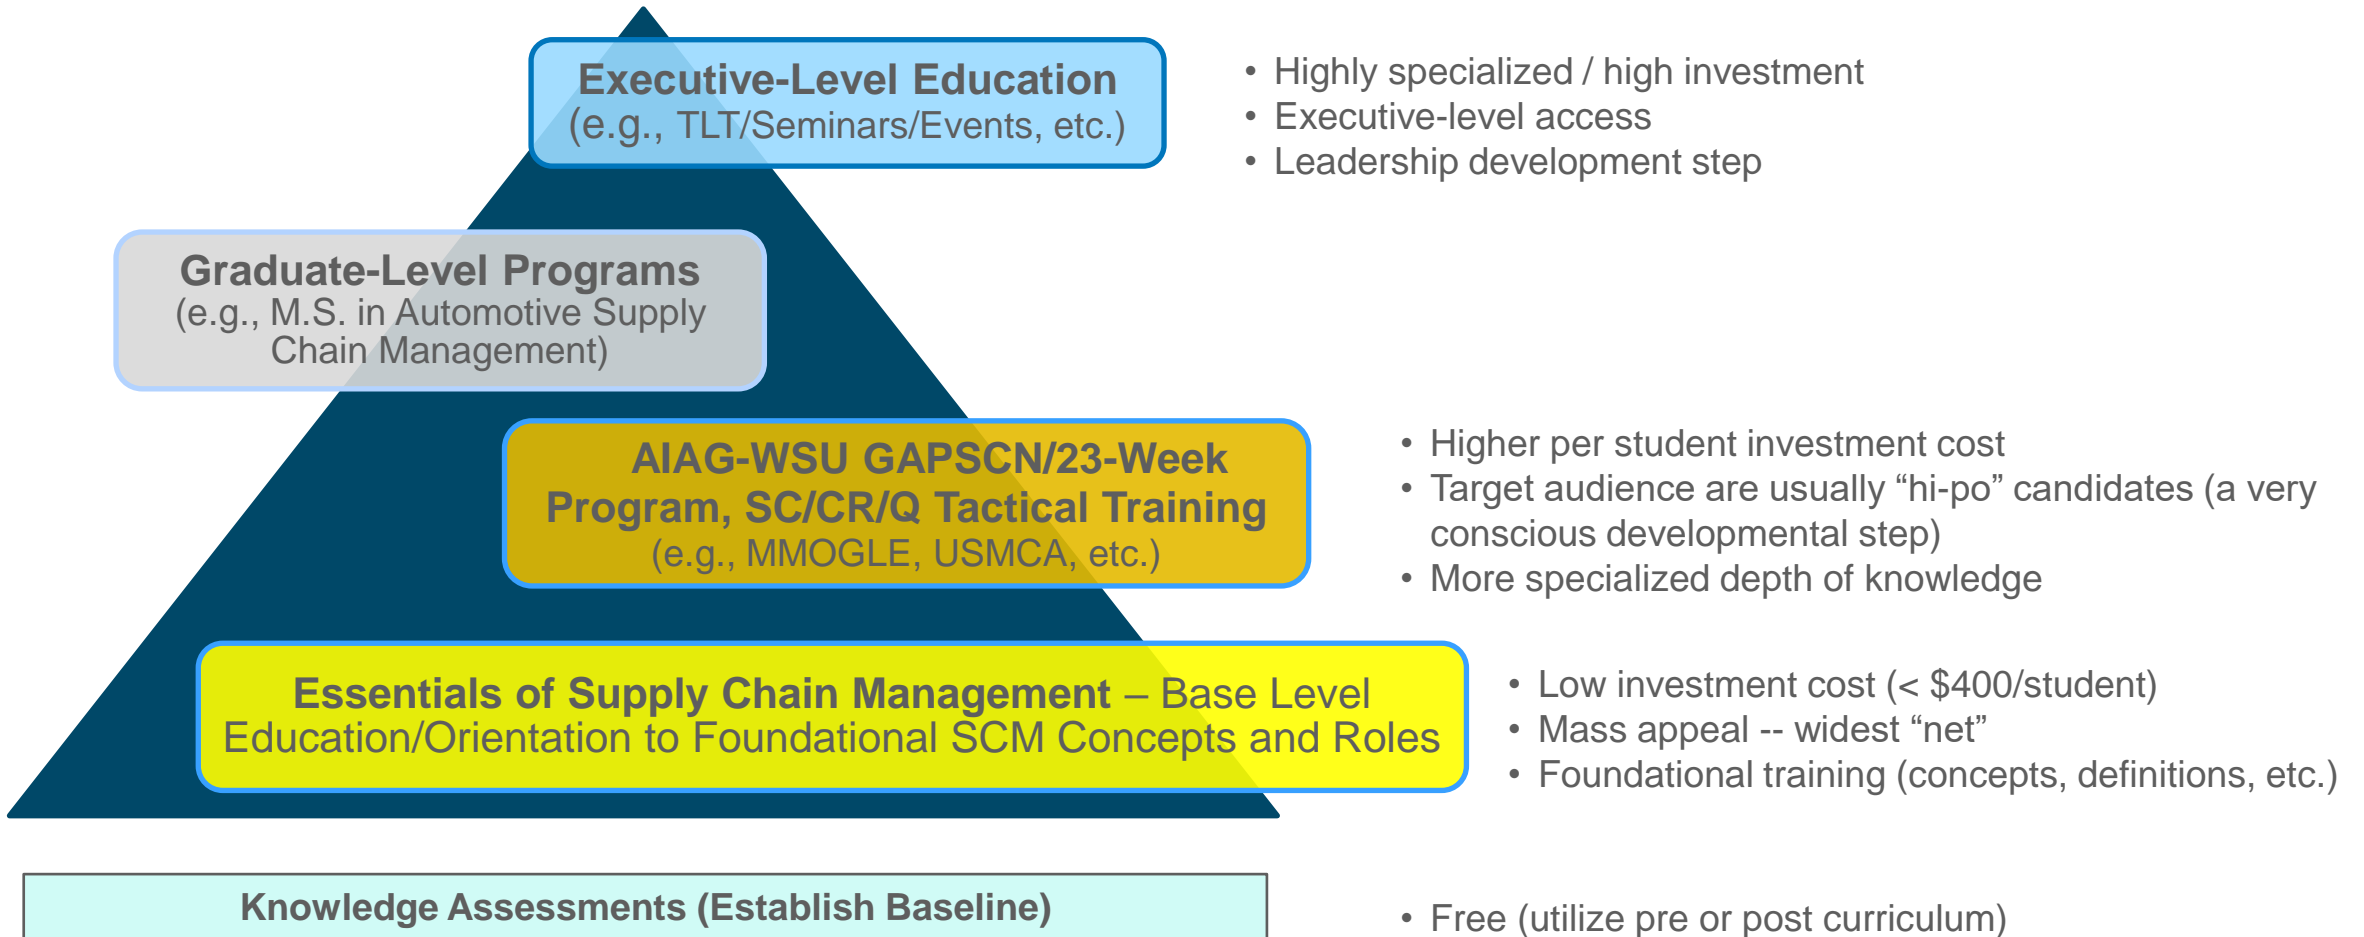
Executive-Level Education
(e.g., TLT/Seminars/Events, etc.)

• Highly specialized / high investment
• Executive-level access
• Leadership development step

Graduate-Level Programs
(e.g., M.S. in Automotive Supply Chain Management)

AIAG-WSU GAPSCN/23-Week Program, SC/CR/Q Tactical Training
(e.g., MMOGLE, USMCA, etc.)

• Higher per student investment cost
• Target audience are usually “hi-po” candidates (a very conscious developmental step)
• More specialized depth of knowledge

Essentials of Supply Chain Management – Base Level Education/Orientation to Foundational SCM Concepts and Roles

• Low investment cost (< $400/student)
• Mass appeal -- widest “net”
• Foundational training (concepts, definitions, etc.)

Knowledge Assessments (Establish Baseline)

• Free (utilize pre or post curriculum)